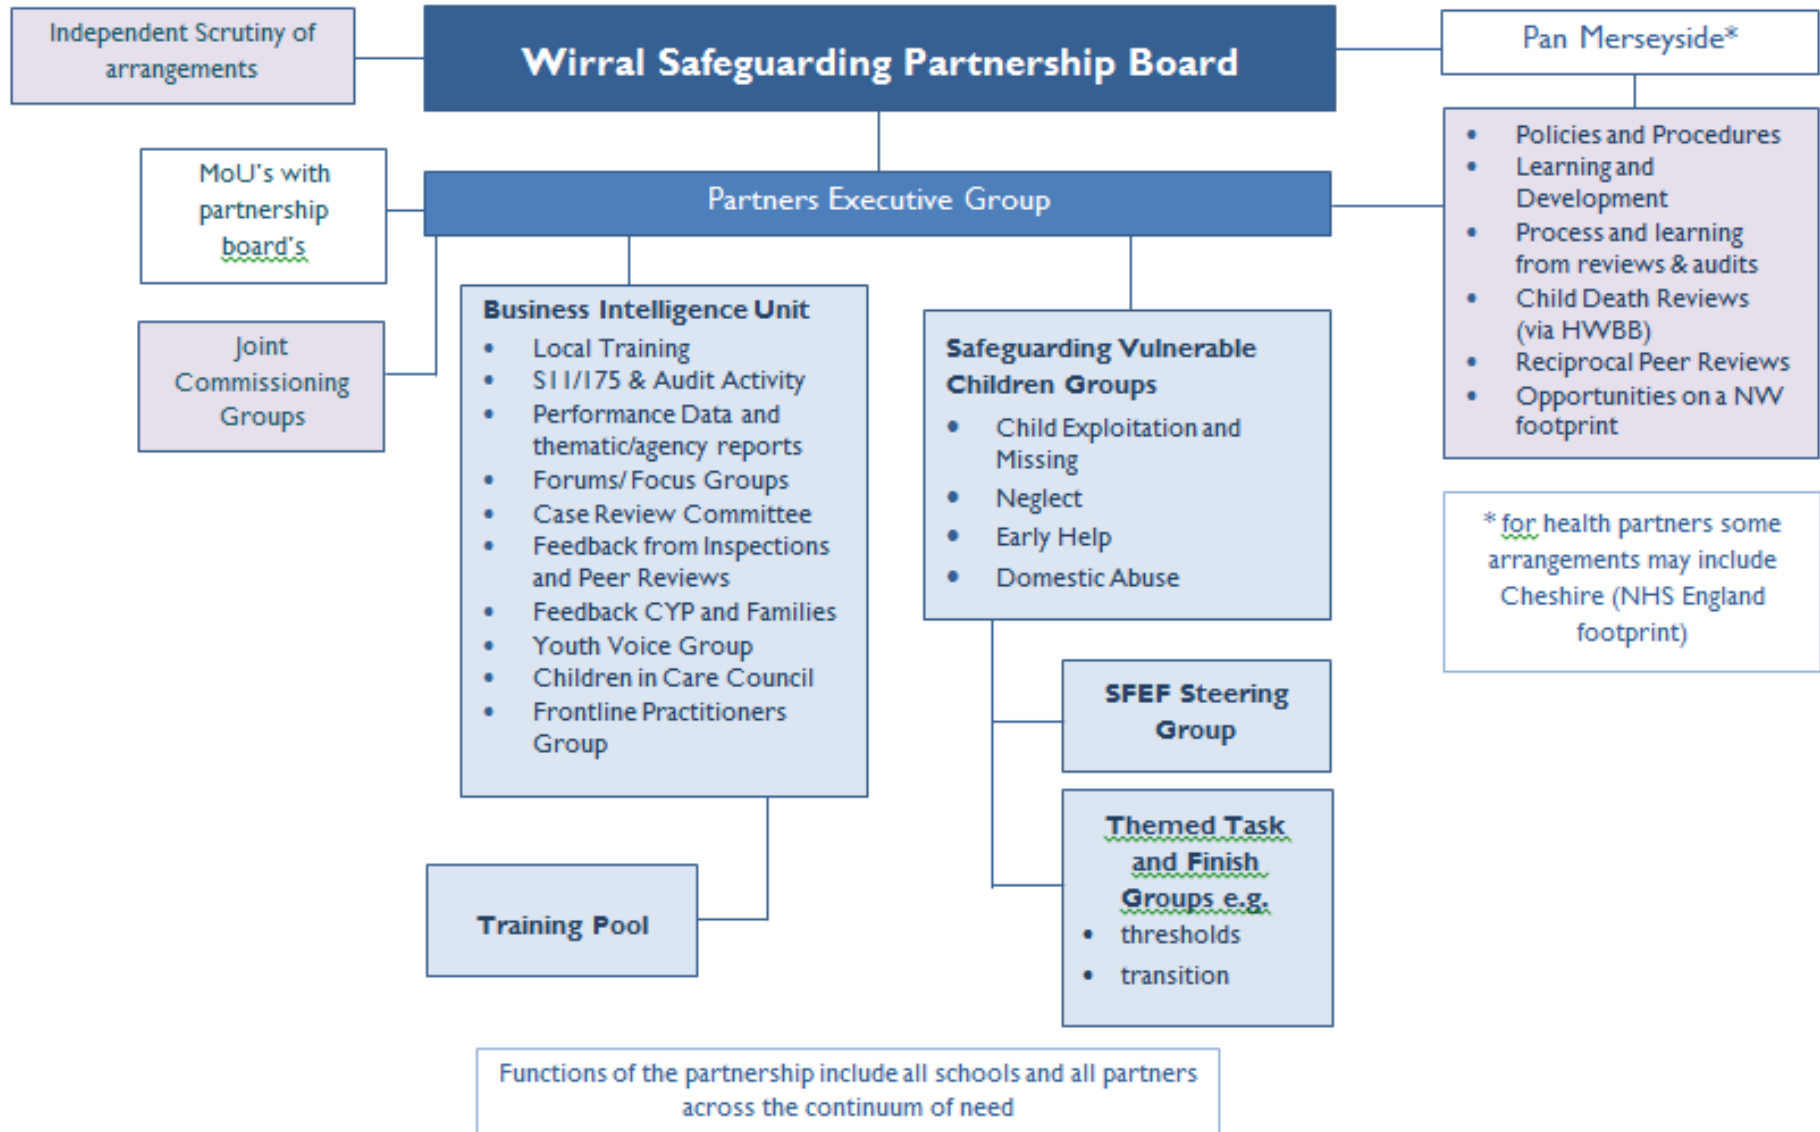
Independent Scrutiny of arrangements

Wirral Safeguarding Partnership Board

Pan Merseyside*

MoU's with partnership board's

Partners Executive Group

- Policies and Procedures
- Learning and Development
- Process and learning from reviews & audits
- Child Death Reviews (via HWBB)
- Reciprocal Peer Reviews
- Opportunities on a NW footprint

Joint Commissioning Groups

Business Intelligence Unit
- Local Training
- S11/175 & Audit Activity
- Performance Data and thematic/agency reports
- Forums/ Focus Groups
- Case Review Committee
- Feedback from Inspections and Peer Reviews
- Feedback CYP and Families
- Youth Voice Group
- Children in Care Council
- Frontline Practitioners Group

Safeguarding Vulnerable Children Groups
- Child Exploitation and Missing
- Neglect
- Early Help
- Domestic Abuse

* for health partners some arrangements may include Cheshire (NHS England footprint)

SFEF Steering Group

Themed Task and Finish Groups e.g.
- thresholds
- transition

Training Pool

Functions of the partnership include all schools and all partners across the continuum of need